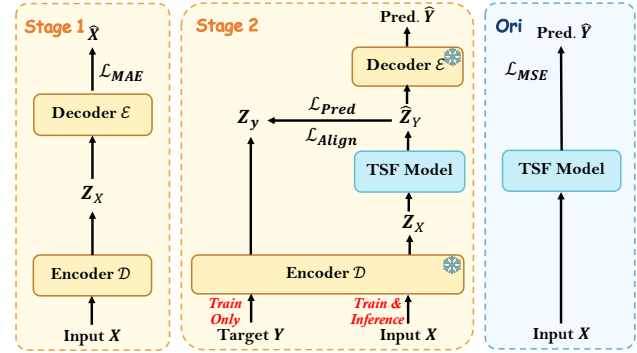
Stage 1 $\hat{X}$

$\mathcal{L}_{MAE}$

Decoder $\mathcal{E}$

$Z_X$

Encoder $\mathcal{D}$

Input $X$

Stage 2

Pred. $\hat{Y}$

Decoder $\mathcal{E}$

$Z_y$

$\mathcal{L}_{Pred}$

$\mathcal{L}_{Align}$

$\hat{Z}_Y$

TSF Model

$Z_X$

Encoder $\mathcal{D}$

Train Only

Train & Inference

Target $Y$

Input $X$

Ori

Pred. $\hat{Y}$

$\mathcal{L}_{MSE}$

TSF Model

Input $X$